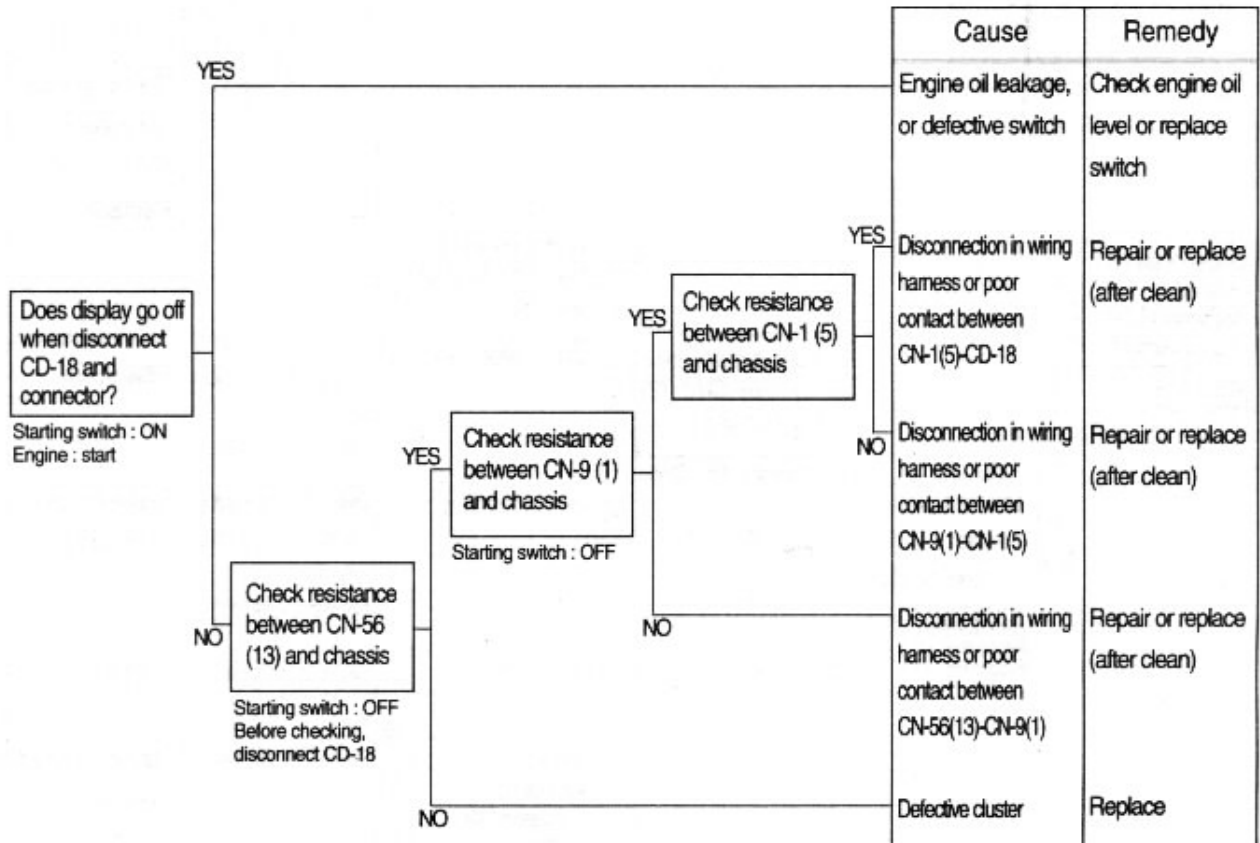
Does display go off when disconnect CD-18 and connector?
Starting switch : ON
Engine : start

YES

NO

Check resistance between CN-56 (13) and chassis
Starting switch : OFF
Before checking, disconnect CD-18

YES

NO

Check resistance between CN-9 (1) and chassis
Starting switch : OFF

YES

NO

Check resistance between CN-1 (5) and chassis

YES

NO

| Cause | Remedy |
|---|---|
| Engine oil leakage, or defective switch | Check engine oil level or replace switch |
| Disconnection in wiring harness or poor contact between CN-1(5)-CD-18 | Repair or replace (after clean) |
| Disconnection in wiring harness or poor contact between CN-9(1)-CN-1(5) | Repair or replace (after clean) |
| Disconnection in wiring harness or poor contact between CN-56(13)-CN-9(1) | Repair or replace (after clean) |
| Defective cluster | Replace |